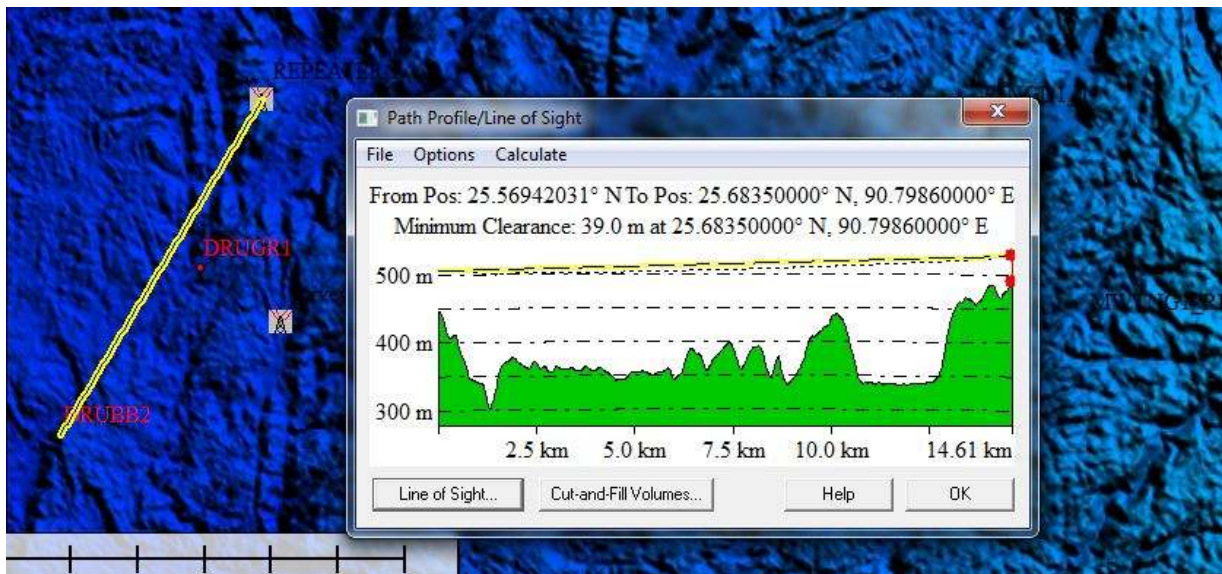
REPEATER

DRUGR1

DRUBB2

Path Profile/Line of Sight

File Options Calculate

From Pos: 25.56942031° N To Pos: 25.68350000° N, 90.79860000° E
Minimum Clearance: 39.0 m at 25.68350000° N, 90.79860000° E

500 m
400 m
300 m

2.5 km 5.0 km 7.5 km 10.0 km 14.61 km

Line of Sight... Cut-and-Fill Volumes... Help OK